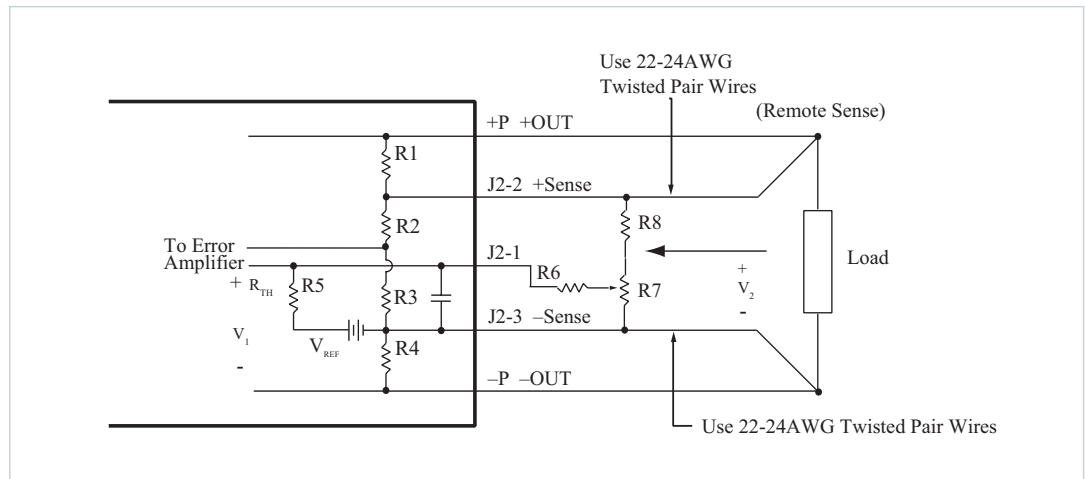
Use 22-24AWG Twisted Pair Wires

(Remote Sense)

+P +OUT

R1

J2-2 +Sense

R8

R2

To Error Amplifier

J2-1

Load

+ $R_{TH}$

R5

R6

R7

+

$V_2$

-

R3

$V_1$

J2-3 –Sense

$V_{REF}$

R4

-

–P –OUT

Use 22-24AWG Twisted Pair Wires